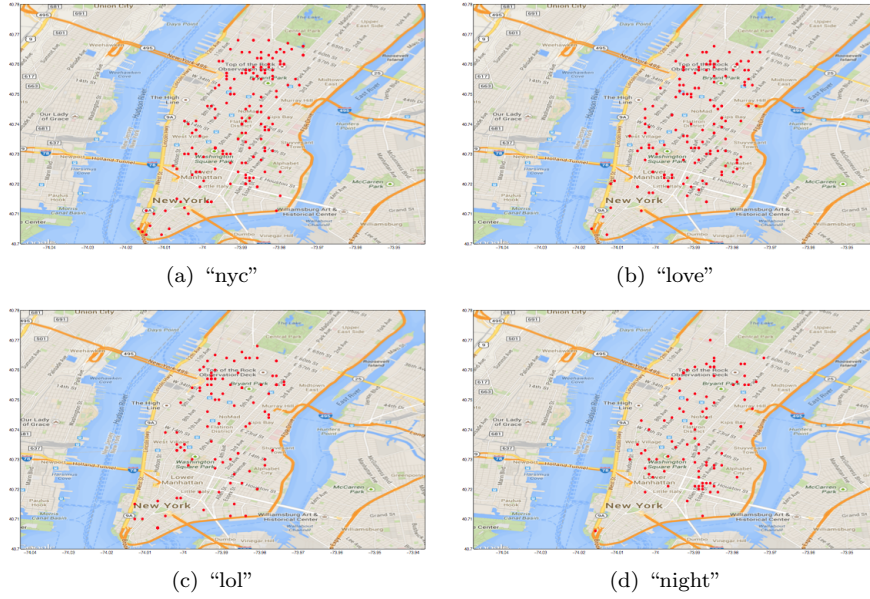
Union City

Top of the Rock Observation Deck

Bryant Park

The High Line

Our Lady of Grace

Washington Square Park

New York

Williamsburg Art & Historical Center

McCarren Park

(a) “nyc”

Union City

Top of the Rock Observation Deck

Bryant Park

The High Line

Our Lady of Grace

Washington Square Park

New York

Williamsburg Art & Historical Center

McCarren Park

(b) “love”

Union City

Top of the Rock Observation Deck

Bryant Park

The High Line

Our Lady of Grace

Washington Square Park

Lower Manhattan

New York

Williamsburg Art & Historical Center

McCarren Park

(c) “lol”

Union City

Top of the Rock Observation Deck

Bryant Park

The High Line

Our Lady of Grace

Washington Square Park

Lower Manhattan

New York

Williamsburg Art & Historical Center

McCarren Park

(d) “night”